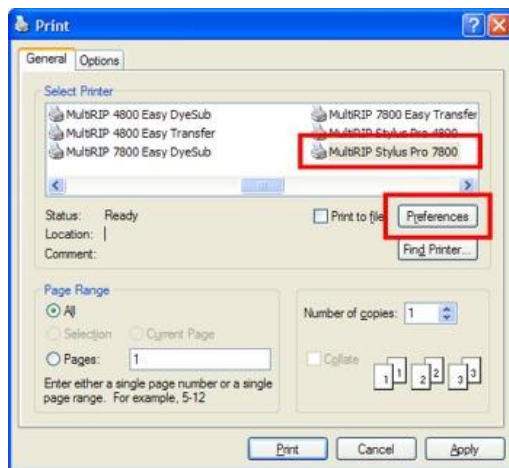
Print

General Options

Select Printer

MultiRIP 4800 Easy DyeSub
MultiRIP 4800 Easy Transfer
MultiRIP 7800 Easy DyeSub
MultiRIP 7800 Easy Transfer
MultiRIP Stylus Pro 4800
MultiRIP Stylus Pro 7800

Status: Ready
Location:
Comment:

Print to file
Preferences
Find Printer...

Page Range
All
Selection
Current Page
Pages: 1
Enter either a single page number or a single page range. For example, 5-12

Number of copies: 1
Collate
1 1 2 2 3 3

Print Cancel Apply